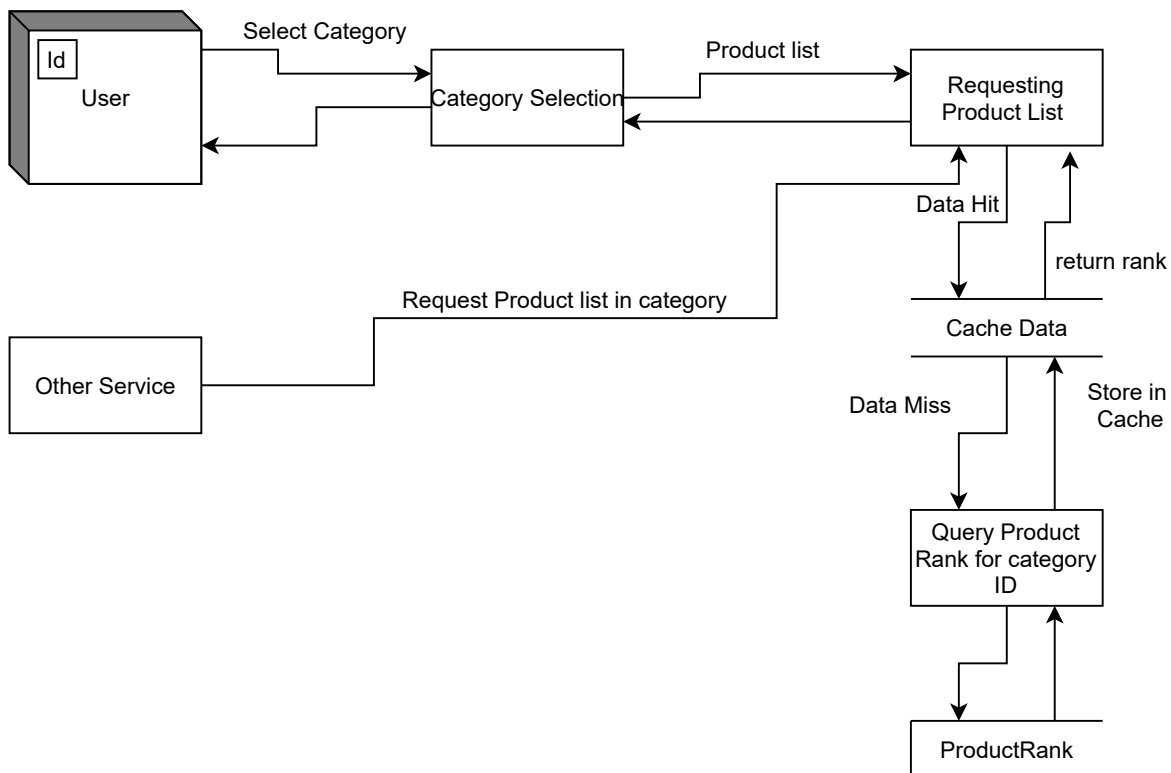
Id

User

Select Category

Category Selection

Product list

Requesting Product List

Data Hit

return rank

Request Product list in category

Other Service

Cache Data

Data Miss

Store in Cache

Query Product Rank for category ID

ProductRank